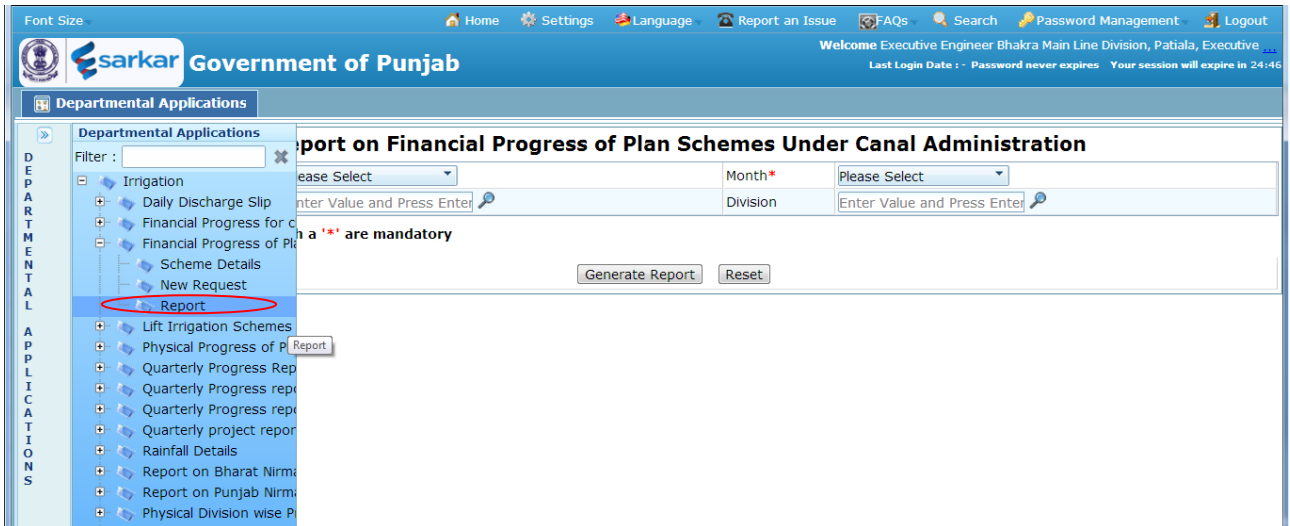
Font Size Home Settings Language Report an Issue FAQs Search Password Management Logout

esarkar Government of Punjab

Welcome Executive Engineer Bhakra Main Line Division, Patiala, Executive ...
Last Login Date : - Password never expires Your session will expire in 24:46

Departmental Applications

DEPARTMENTAL APPLICATIONS

Departmental Applications
Filter :
Irrigation
Daily Discharge Slip
Financial Progress for c
Financial Progress of Pla
Scheme Details
New Request
Report
Lift Irrigation Schemes
Physical Progress of P
Quarterly Progress Rep
Quarterly Progress repo
Quarterly Progress repo
Quarterly project repor
Rainfall Details
Report on Bharat Nirma
Report on Punjab Nirma
Physical Division wise Pr

Report

eport on Financial Progress of Plan Schemes Under Canal Administration

| lease Select | Month* | Please Select |
|---|---|---|
| nter Value and Press Enter | Division | Enter Value and Press Enter |

h a '*' are mandatory

Generate Report Reset